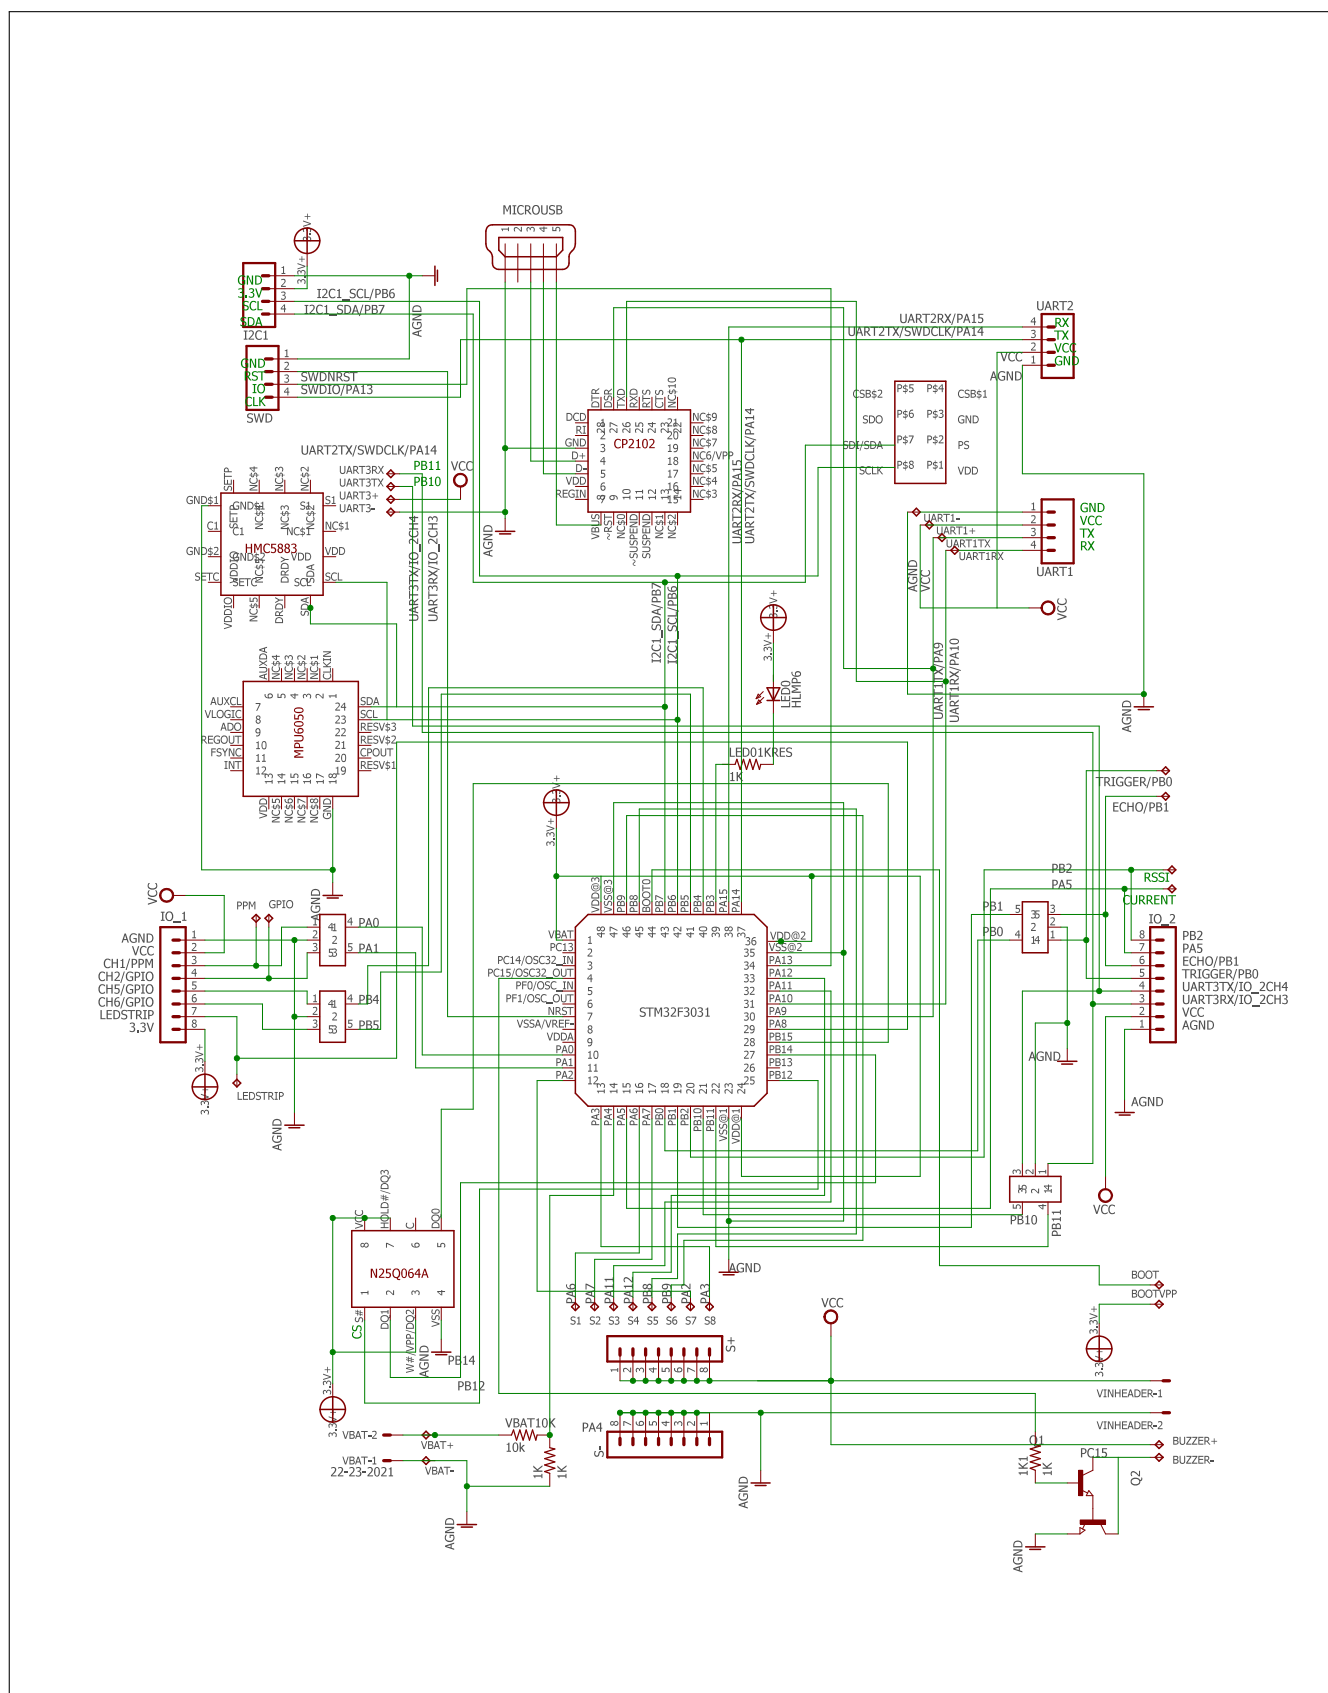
MICROUSB
1 2 3 4 5

3.3V+
GND 1
3.3V 2
SCL 3
SDA 4
I2C1
I2C1_SCL/PB6
I2C1_SDA/PB7
AGND

GND 1
RST 2
IO 3
CLK 4
SWD
SWDNRST
SWDIO/PA13

UART2RX/PA15
UART2TX/SWDCLK/PA14
UART2
RX 4
TX 3
VCC 2
GND 1
VCC
AGND

CP2102
DTR DSR TXD RXD RTS CTS NC$10
DCD 28 27 26 25 24 23 22 NC$9
RI 1 21 NC$8
GND 3 20 NC$7
D+ 4 19 NC6/VPP
D- 5 18 NC$5
VDD 6 17 NC$4
REGIN 7 16 NC$3
8 9 10 11 12 13 14 15
VBUS ~RST NC$0 ~SUSPEND SUSPEND NC$1 NC$2

CSB$2 P$5 P$4 CSB$1
SDO P$6 P$3 GND
SDI/SDA P$7 P$2 PS
SCLK P$8 P$1 VDD

UART2TX/SWDCLK/PA14
UART3RX
UART3TX
UART3+
UART3-
PB11
PB10
VCC

HMC5883
SETP NC$4 NC$3 NC$2
GND$1 GND$1 S1
C1 C1 NC$1 NC$1
GND$2 GND$2 VDD
SETC SETC SCL
VDDIO NC$5 DRDY SDA

UART3TX/IO_2CH4
UART3RX/IO_2CH3
AGND
I2C1_SDA/PB7
I2C1_SCL/PB6
UART2RX/PA15
UART2TX/SWDCLK/PA14

UART1-
UART1+
UART1TX
UART1RX
1 2 3 4
GND
VCC
TX
RX
UART1
AGND
VCC
VCC
UART1TX/PA9
UART1RX/PA10
AGND

3.3V+
LED0
HLMP6
LED01KRES
1K

MPU6050
AUXDA NC$4 NC$3 NC$2 NC$1 CLKIN
AUXCL 7 6 5 4 3 2 1 SDA
VLOGIC 8 24 SCL
ADO 9 23 RESV$3
REGOUT 10 22 RESV$2
FSYNC 11 21 CPOUT
INT 12 20 RESV$1
13 14 15 16 17 18 19
VDD NC$5 NC$6 NC$7 NC$8 GND

TRIGGER/PB0
ECHO/PB1

3.3V+
VCC
IO_1
AGND 1
VCC 2
CH1/PPM 3
CH2/GPIO 4
CH5/GPIO 5
CH6/GPIO 6
LEDSTRIP 7
3.3V 8
PPM GPIO
AGND
PA0
PA1
PB4
PB5
LEDSTRIP
3.3V+
AGND

STM32F3031
VDD@3 VSS@3 PB9 PB8 BOOT0 PB7 PB6 PB5 PB4 PB3 PA15 PA14
48 47 46 45 44 43 42 41 40 39 38 37
VBAT 1 36 VDD@2
PC13 2 35 VSS@2
PC14/OSC32_IN 3 34 PA13
PC15/OSC32_OUT 4 33 PA12
PF0/OSC_IN 5 32 PA11
PF1/OSC_OUT 6 31 PA10
NRST 7 30 PA9
VSSA/VREF- 8 29 PA8
VDDA 9 28 PB15
PA0 10 27 PB14
PA1 11 26 PB13
PA2 12 25 PB12
13 14 15 16 17 18 19 20 21 22 23 24
PA3 PA4 PA5 PA6 PA7 PB0 PB1 PB2 PB10 PB11 VSS@1 VDD@1

PB2
PA5
RSSI
CURRENT
PB1
PB0
IO_2
PB2 8
PA5 7
ECHO/PB1 6
TRIGGER/PB0 5
UART3TX/IO_2CH4 4
UART3RX/IO_2CH3 3
VCC 2
AGND 1
AGND
AGND
VCC
PB10
PB11

N25Q064A
VCC HOLD#/DQ3 C DQ0
8 7 6 5
1 2 3 4
CS S# DQ1 W#/VPP/DQ2 VSS
AGND
PB14
PB12

PA6 PA7 PA11 PA12 PB8 PB9 PA2 PA3
S1 S2 S3 S4 S5 S6 S7 S8
AGND
S+
1 2 3 4 5 6 7 8
PA4
8 7 6 5 4 3 2 1
S-
AGND

BOOT
BOOTVPP
VCC
3.3V+
VINHEADER-1
VINHEADER-2
BUZZER+
BUZZER-
Q1
PC15
1K1
1K
Q2
AGND

3.3V+
VBAT-2
VBAT+
VBAT10K
10k
VBAT-1
22-23-2021
VBAT-
1K
1K
AGND